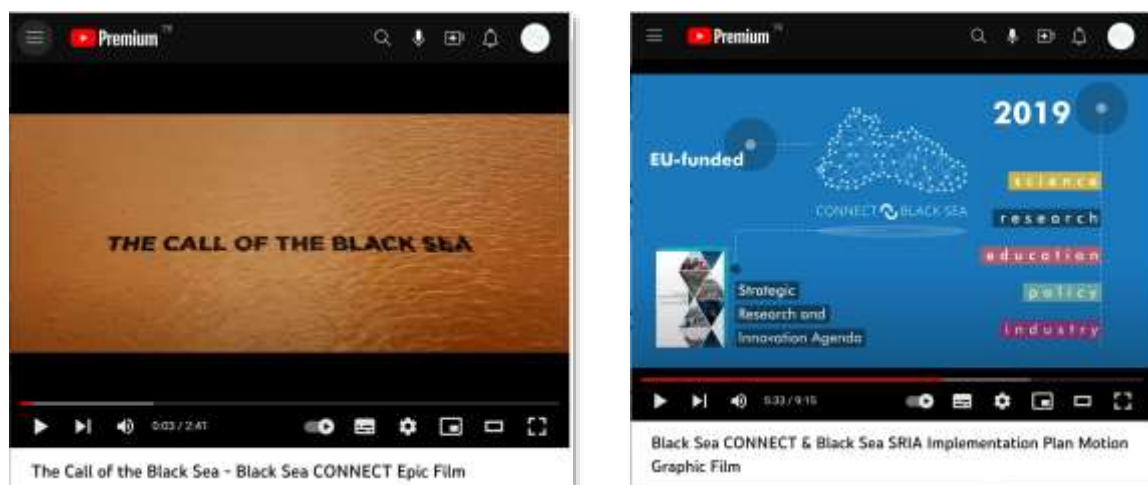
Premium

THE CALL OF THE BLACK SEA

0:03 / 2:41

The Call of the Black Sea - Black Sea CONNECT Epic Film

Premium

EU-funded

2019

CONNECT BLACK SEA

science

research

education

policy

industry

Strategic Research and Innovation Agenda

5:33 / 9:15

Black Sea CONNECT & Black Sea SRIA Implementation Plan Motion Graphic Film